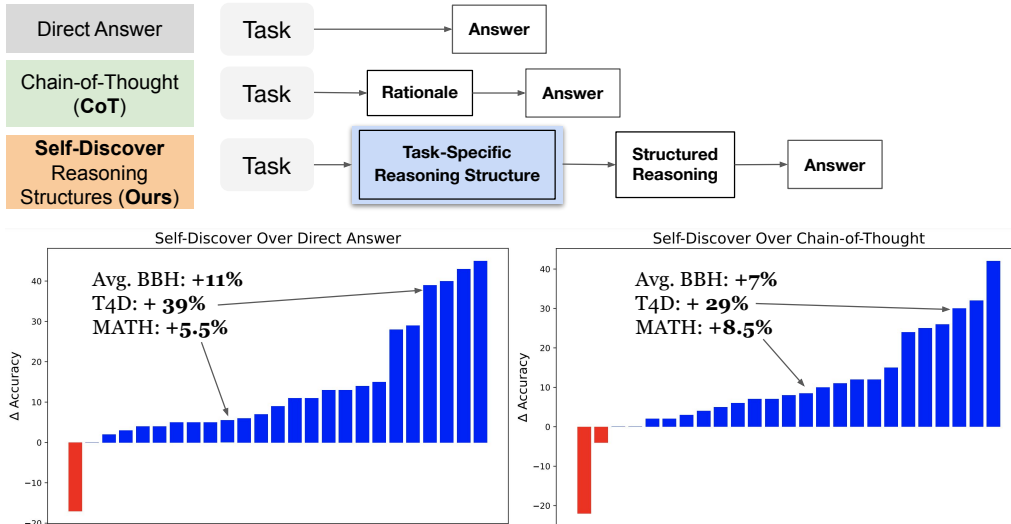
Direct Answer

Task → Answer

Chain-of-Thought (**CoT**)

Task → Rationale → Answer

**Self-Discover** Reasoning Structures (**Ours**)

Task → Task-Specific Reasoning Structure → Structured Reasoning → Answer

Self-Discover Over Direct Answer

Avg. BBH: **+11%**
T4D: + **39%**
MATH: +**5.5%**

Δ Accuracy

40
30
20
10
0
−10
−20

Self-Discover Over Chain-of-Thought

Avg. BBH: **+7%**
T4D: + **29%**
MATH: +**8.5%**

Δ Accuracy

40
30
20
10
0
−10
−20